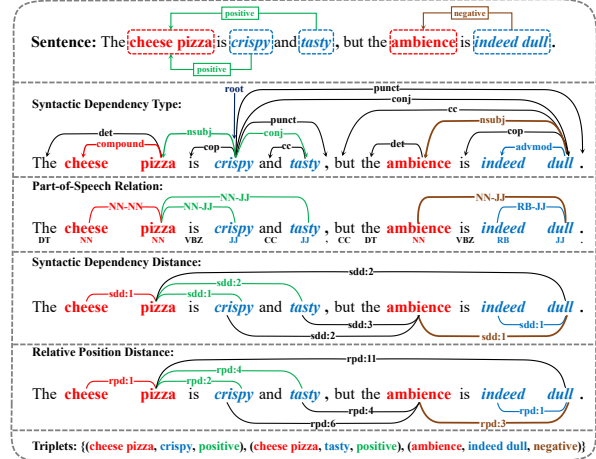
positive

negative

Sentence: The cheese pizza is crispy and tasty, but the ambience is indeed dull.

positive

Syntactic Dependency Type:

root

punct

conj

cc

det

nsubj

punct

cop

conj

nsubj

compound

cc

det

cop

advmod

The cheese pizza is crispy and tasty , but the ambience is indeed dull .

Part-of-Speech Relation:

NN-JJ

NN-NN

NN-JJ

NN-JJ

RB-JJ

The cheese pizza is crispy and tasty , but the ambience is indeed dull .
DT NN NN VBZ JJ CC JJ , CC DT NN VBZ RB JJ .

Syntactic Dependency Distance:

sdd:2

sdd:2

sdd:1

sdd:1

The cheese pizza is crispy and tasty , but the ambience is indeed dull .

sdd:3

sdd:1

sdd:2

sdd:1

Relative Position Distance:

rpd:11

rpd:4

rpd:1

rpd:2

The cheese pizza is crispy and tasty , but the ambience is indeed dull .

rpd:1

rpd:4

rpd:6

rpd:3

Triplets: {(cheese pizza, crispy, positive), (cheese pizza, tasty, positive), (ambience, indeed dull, negative)}